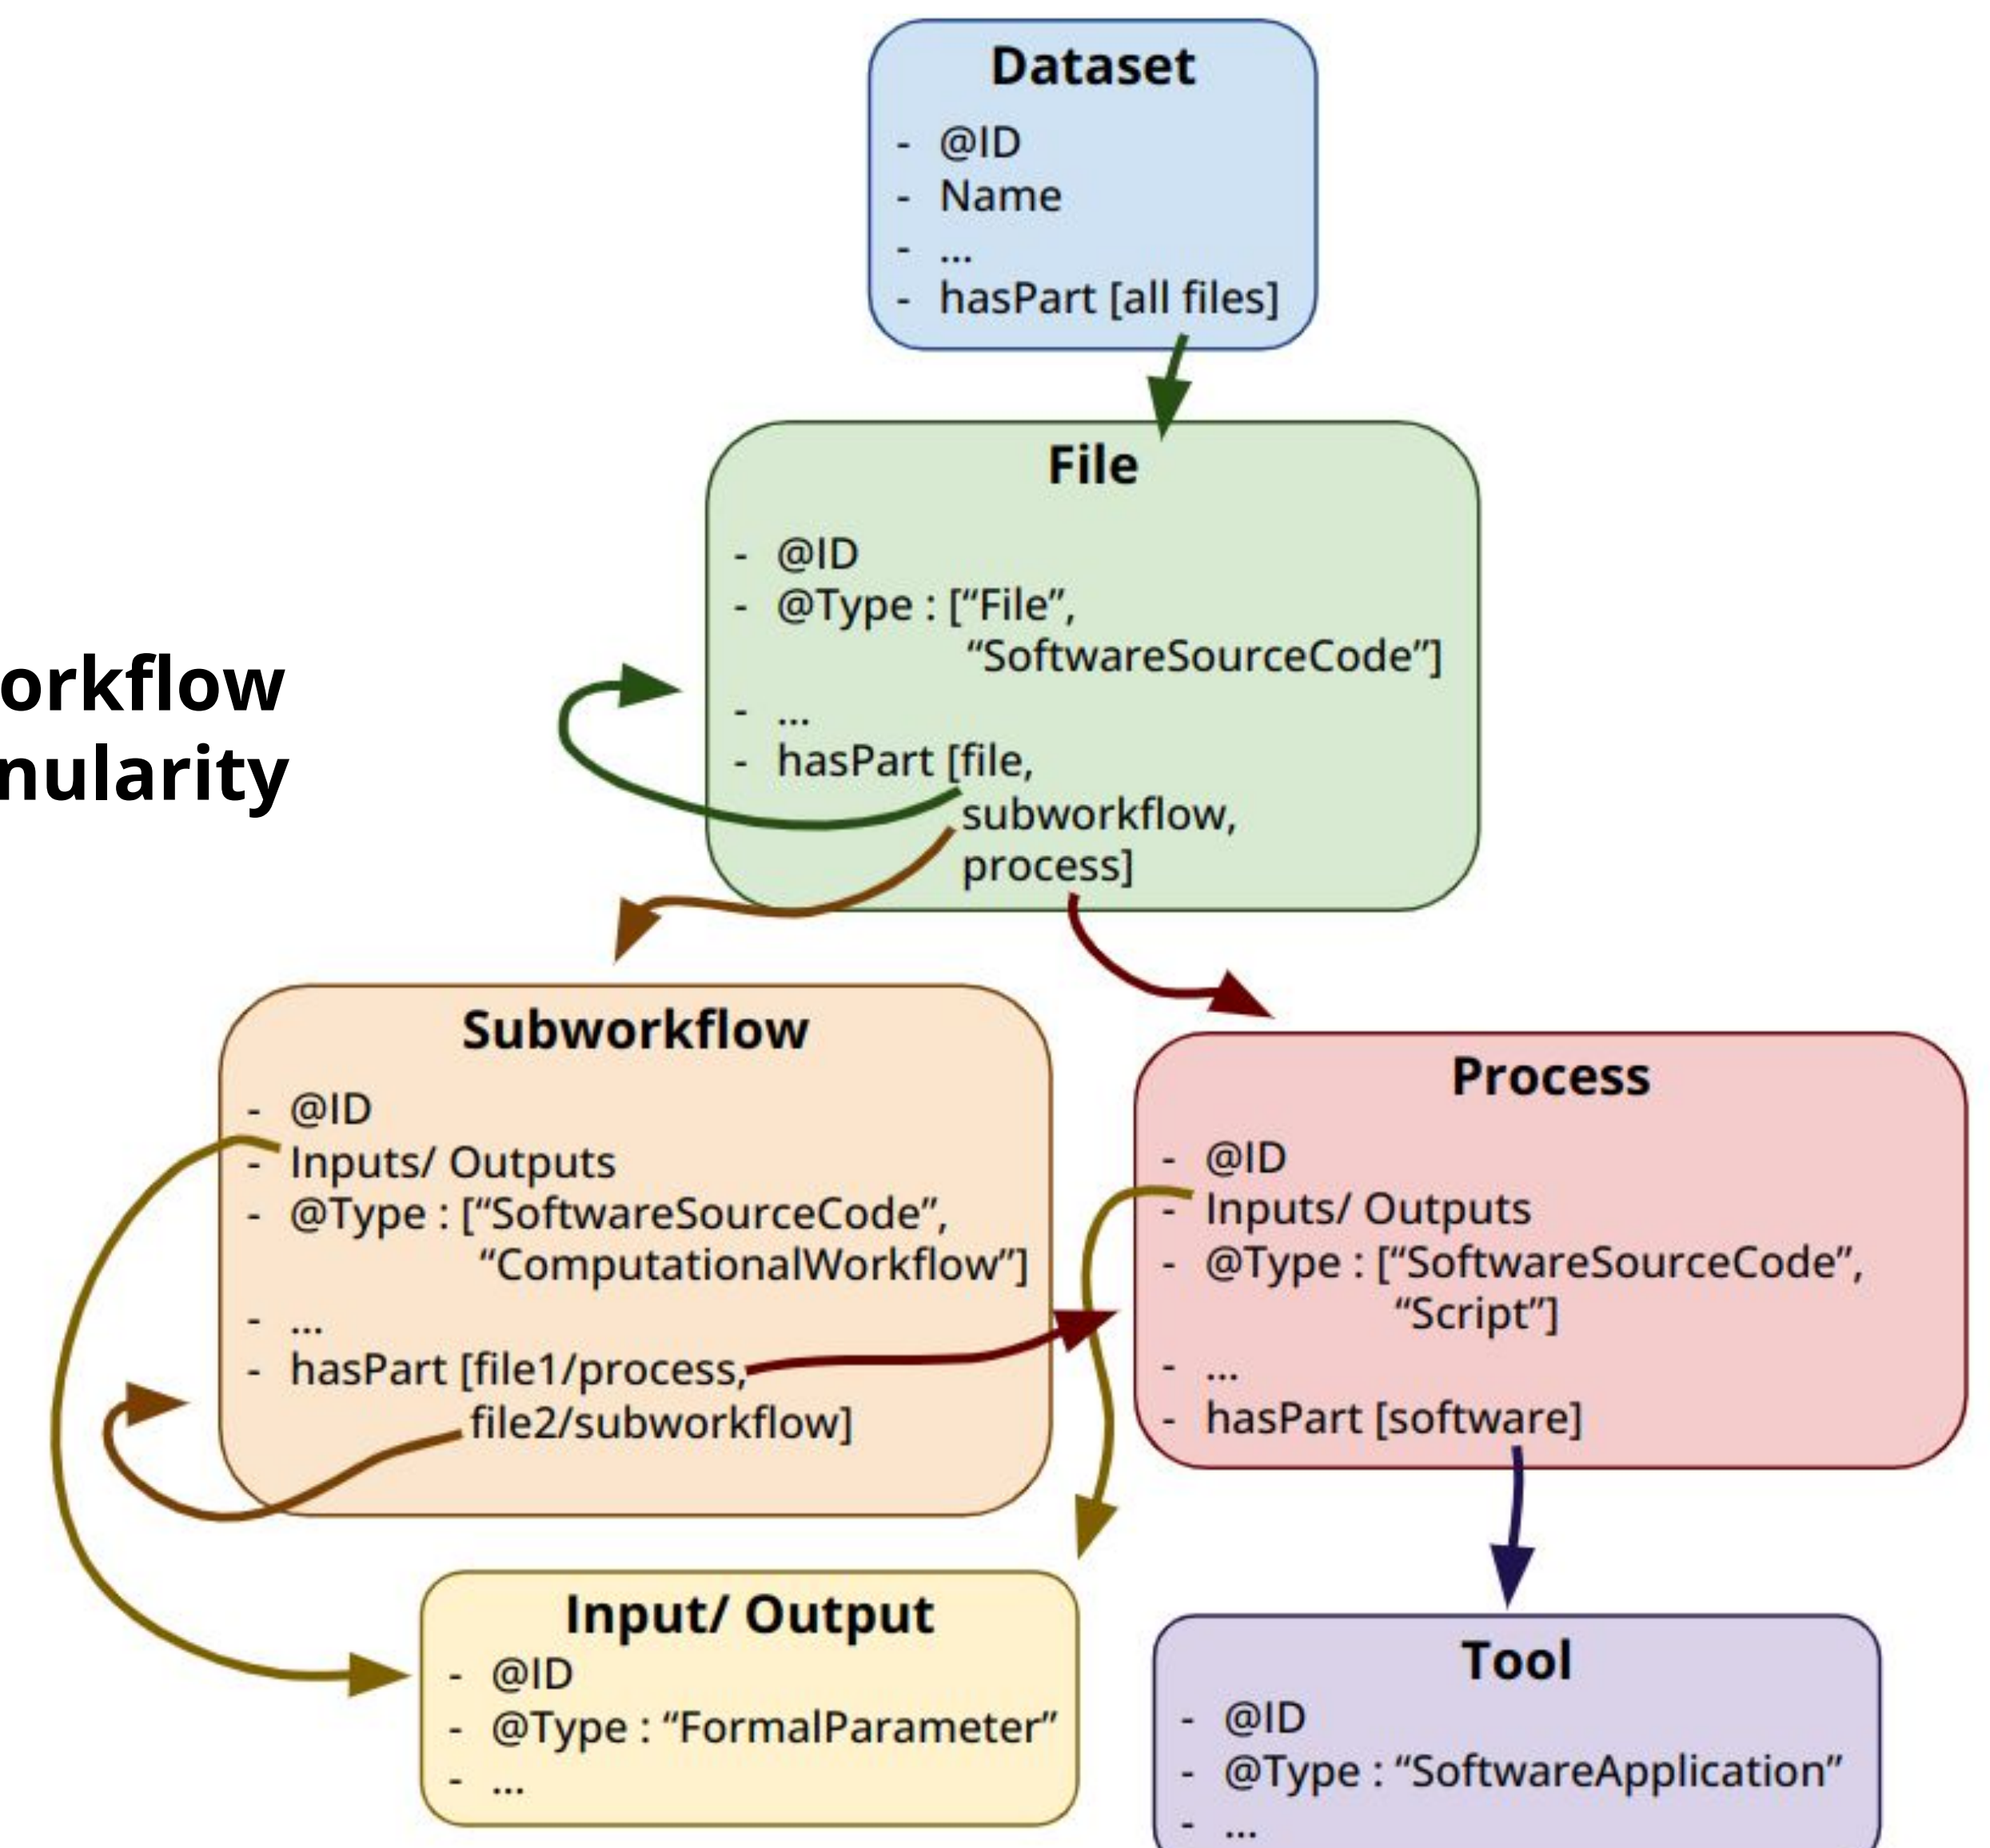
orkflow
nularity

Dataset
- @ID
- Name
- ...
- hasPart [all files]

File
- @ID
- @Type : ["File", "SoftwareSourceCode"]
- ...
- hasPart [file, subworkflow, process]

Subworkflow
- @ID
- Inputs/ Outputs
- @Type : ["SoftwareSourceCode", "ComputationalWorkflow"]
- ...
- hasPart [file1/process, file2/subworkflow]

Process
- @ID
- Inputs/ Outputs
- @Type : ["SoftwareSourceCode", "Script"]
- ...
- hasPart [software]

Input/ Output
- @ID
- @Type : "FormalParameter"
- ...

Tool
- @ID
- @Type : "SoftwareApplication"
- ...